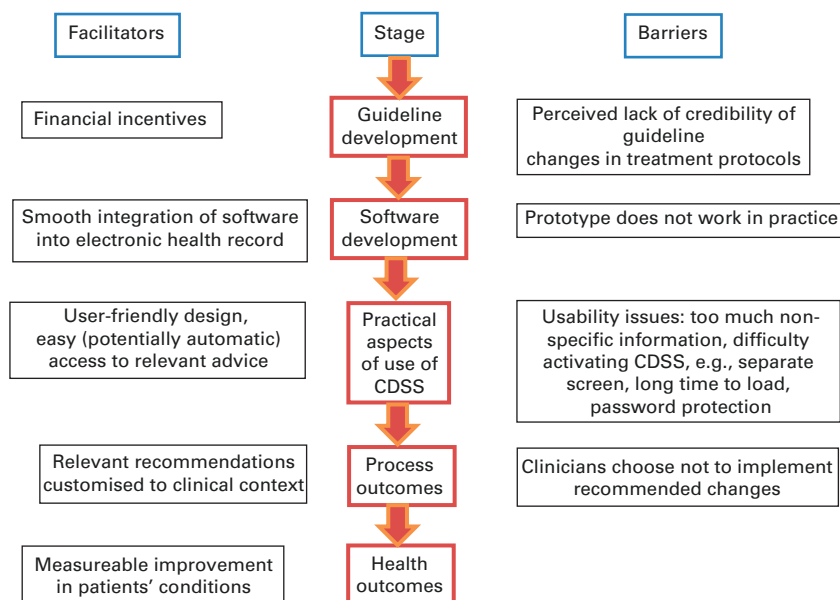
Facilitators

Stage

Barriers

Financial incentives

Guideline development

Perceived lack of credibility of guideline changes in treatment protocols

Smooth integration of software into electronic health record

Software development

Prototype does not work in practice

User-friendly design, easy (potentially automatic) access to relevant advice

Practical aspects of use of CDSS

Usability issues: too much non-specific information, difficulty activating CDSS, e.g., separate screen, long time to load, password protection

Relevant recommendations customised to clinical context

Process outcomes

Clinicians choose not to implement recommended changes

Measureable improvement in patients' conditions

Health outcomes